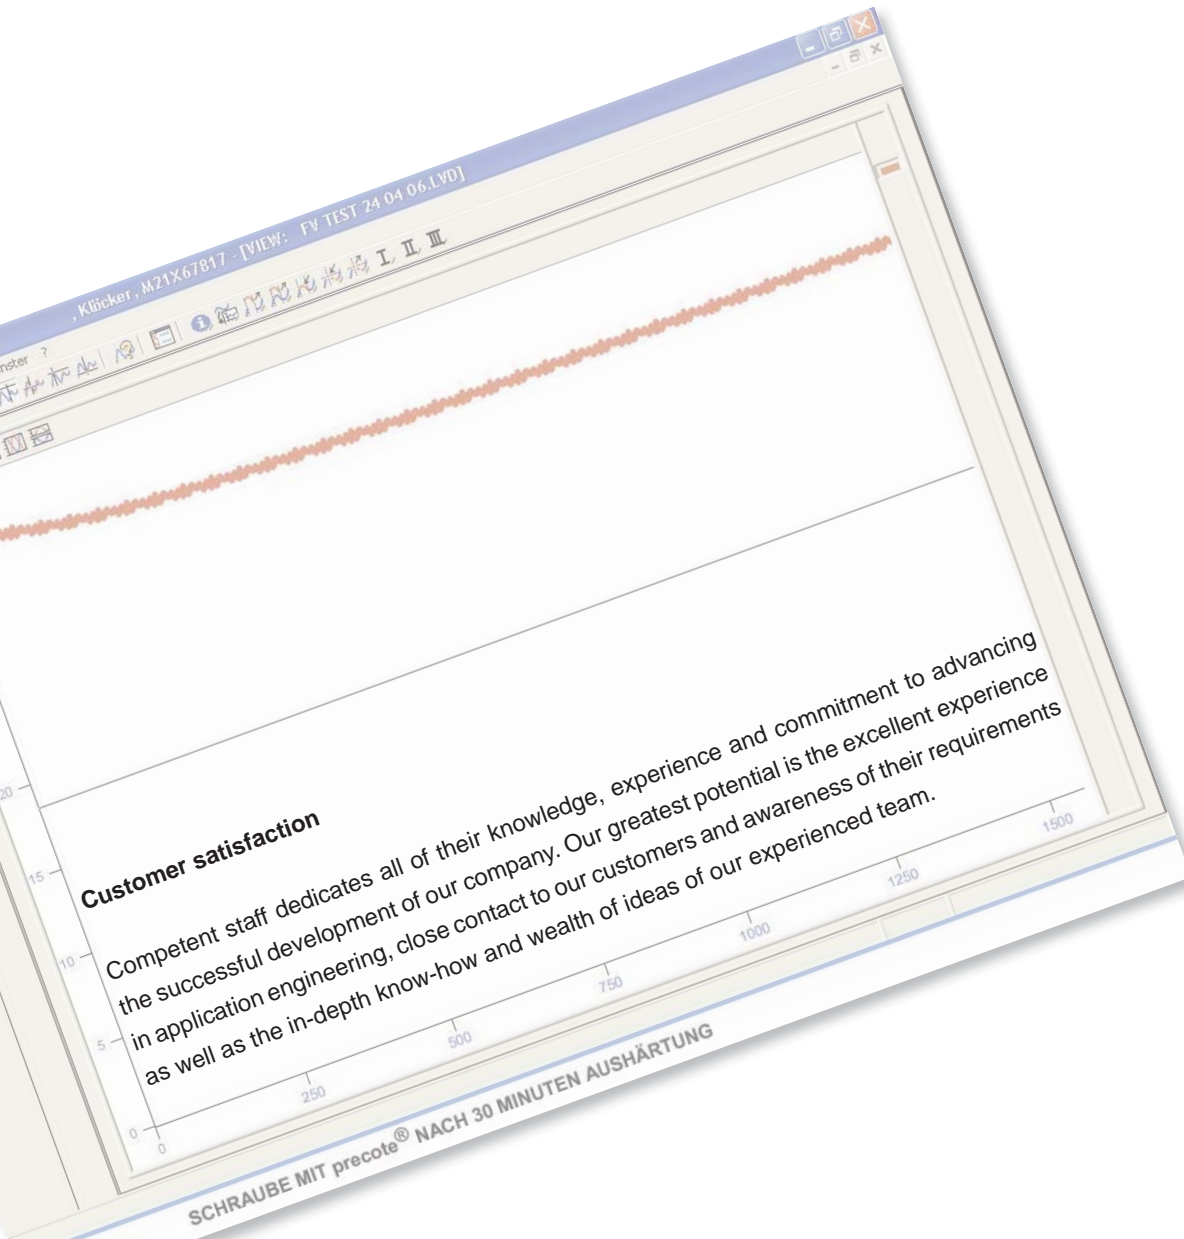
, Klücker, M21X67817 - [VIEW: FV TEST 24 04 06.LVD]

nster ?

I II III

Customer satisfaction

Competent staff dedicates all of their knowledge, experience and commitment to advancing the successful development of our company. Our greatest potential is the excellent experience in application engineering, close contact to our customers and awareness of their requirements as well as the in-depth know-how and wealth of ideas of our experienced team.

20
15
10
5
0
0
250
500
750
1000
1250
1500

SCHRAUBE MIT precote® NACH 30 MINUTEN AUSHÄRTUNG